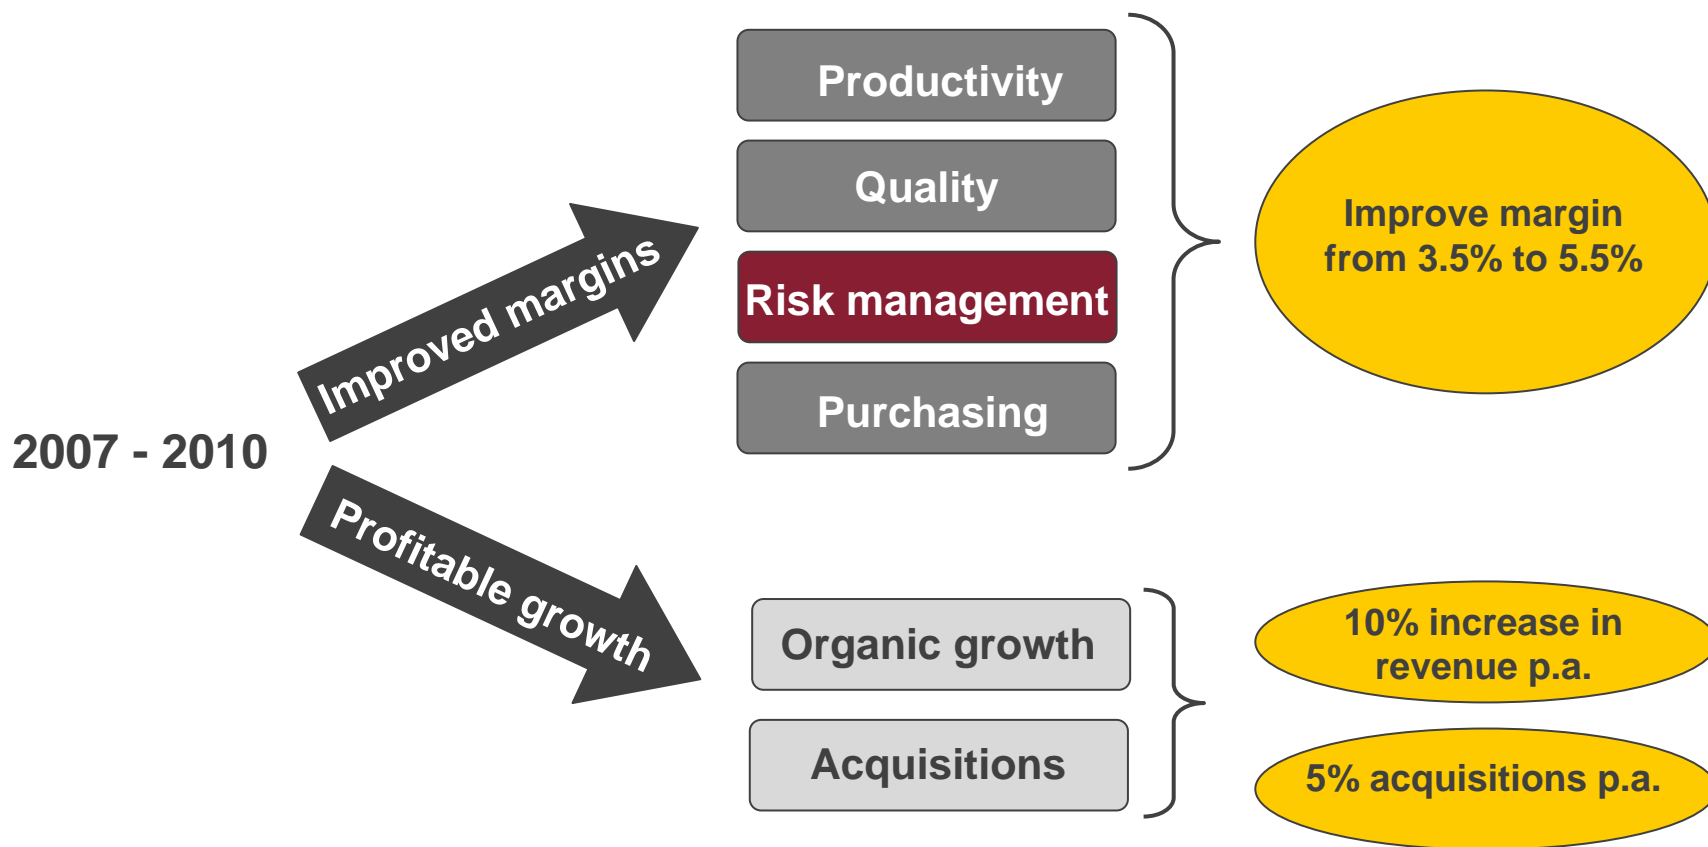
2007 - 2010

Improved margins

Productivity

Quality

Risk management

Purchasing

Improve margin from 3.5% to 5.5%

Profitable growth

Organic growth

Acquisitions

10% increase in revenue p.a.

5% acquisitions p.a.